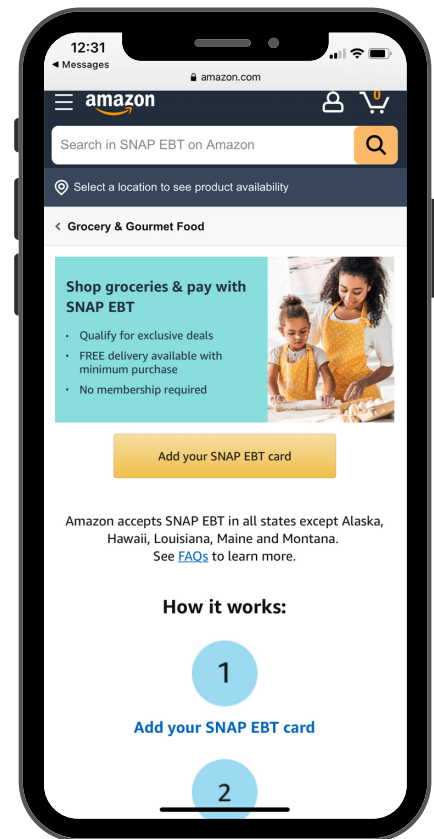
12:31
◀ Messages
amazon.com

amazon
0

Search in SNAP EBT on Amazon

Select a location to see product availability

< Grocery & Gourmet Food

Shop groceries & pay with SNAP EBT

- Qualify for exclusive deals
- FREE delivery available with minimum purchase
- No membership required

Add your SNAP EBT card

Amazon accepts SNAP EBT in all states except Alaska, Hawaii, Louisiana, Maine and Montana.
See FAQs to learn more.

How it works:

1

Add your SNAP EBT card

2